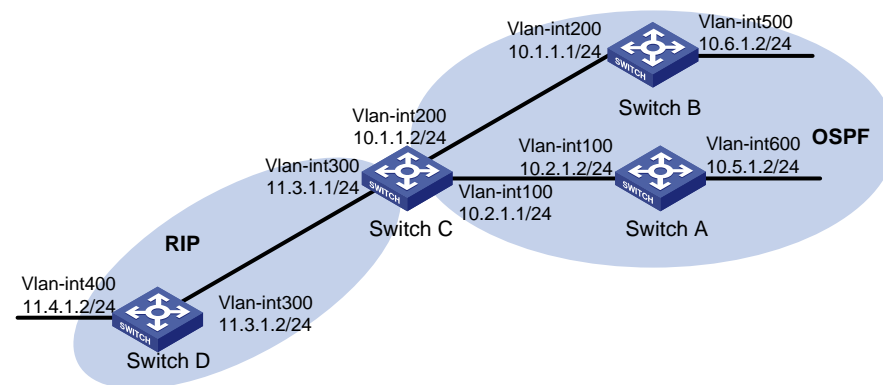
Vlan-int200
10.1.1.1/24

Vlan-int500
10.6.1.2/24

SWITCH

Switch B

OSPF

Vlan-int200
10.1.1.2/24

Vlan-int100
10.2.1.2/24

Vlan-int600
10.5.1.2/24

Vlan-int300
11.3.1.1/24

SWITCH

SWITCH

Vlan-int100
10.2.1.1/24

Switch C

Switch A

RIP

Vlan-int400
11.4.1.2/24

SWITCH

Vlan-int300
11.3.1.2/24

Switch D